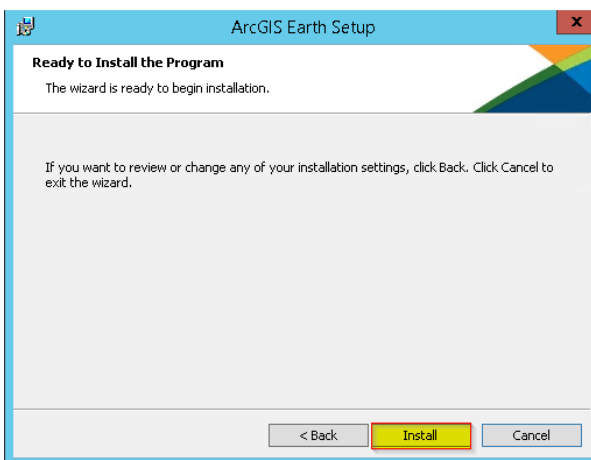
ArcGIS Earth Setup

x

Ready to Install the Program

The wizard is ready to begin installation.

If you want to review or change any of your installation settings, click Back. Click Cancel to exit the wizard.

< Back

Install

Cancel